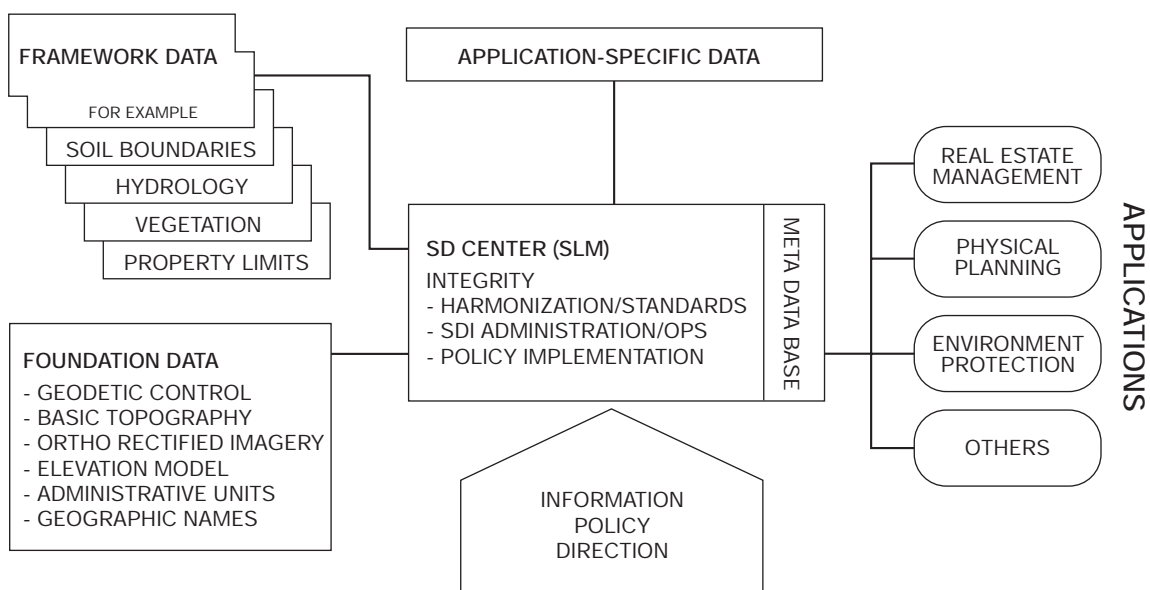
FRAMEWORK DATA

FOR EXAMPLE

SOIL BOUNDARIES

HYDROLOGY

VEGETATION

PROPERTY LIMITS

APPLICATION-SPECIFIC DATA

SD CENTER (SLM)

INTEGRITY
- HARMONIZATION/STANDARDS
- SDI ADMINISTRATION/OPS
- POLICY IMPLEMENTATION

META DATA BASE

FOUNDATION DATA
- GEODETIC CONTROL
- BASIC TOPOGRAPHY
- ORTHO RECTIFIED IMAGERY
- ELEVATION MODEL
- ADMINISTRATIVE UNITS
- GEOGRAPHIC NAMES

INFORMATION POLICY DIRECTION

REAL ESTATE MANAGEMENT

PHYSICAL PLANNING

ENVIRONMENT PROTECTION

OTHERS

APPLICATIONS